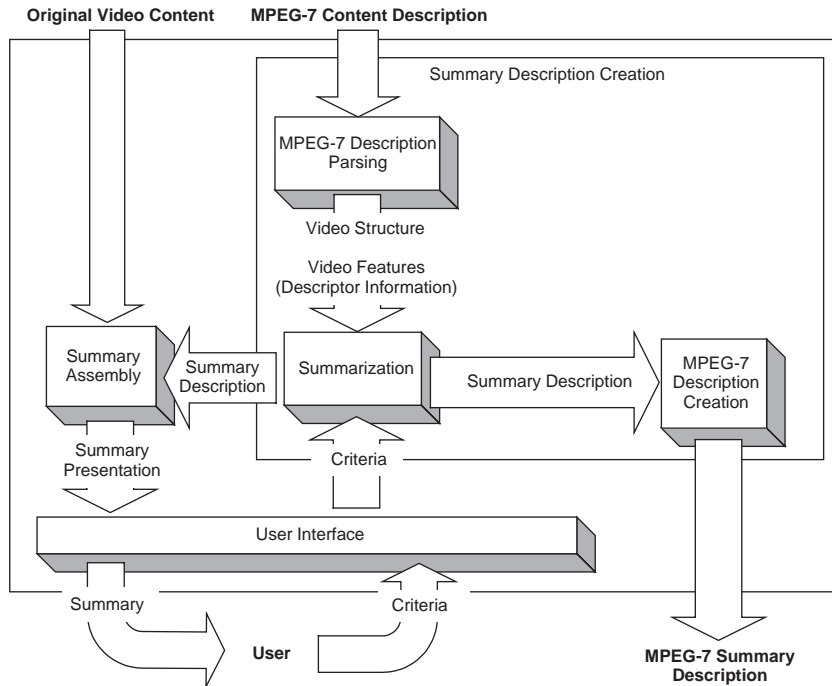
Original Video Content

MPEG-7 Content Description

Summary Description Creation

MPEG-7 Description Parsing

Video Structure

Video Features (Descriptor Information)

Summary Assembly

Summary Description

Summarization

Summary Description

MPEG-7 Description Creation

Summary Presentation

Criteria

User Interface

Summary

Criteria

User

MPEG-7 Summary Description